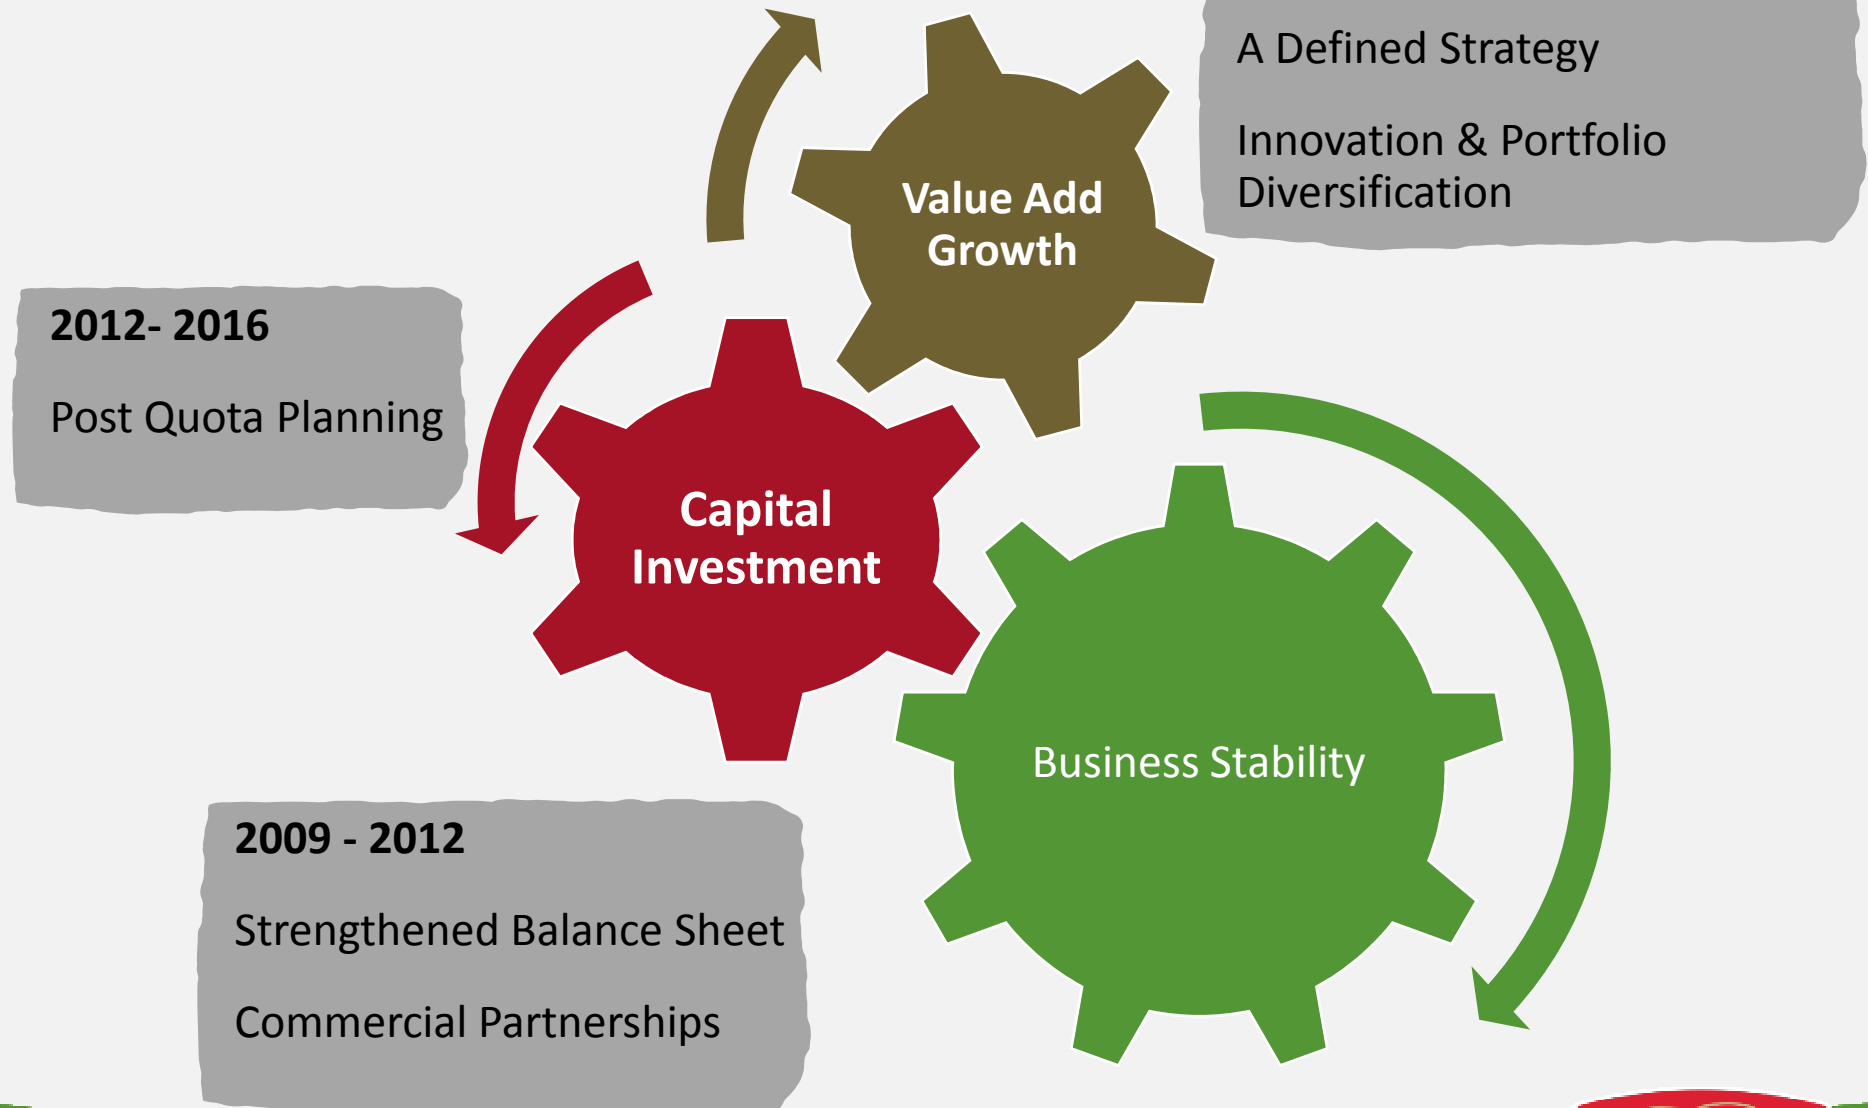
A Defined Strategy

Innovation & Portfolio Diversification

Value Add Growth

2012- 2016

Post Quota Planning

Capital Investment

Business Stability

2009 - 2012

Strengthened Balance Sheet

Commercial Partnerships